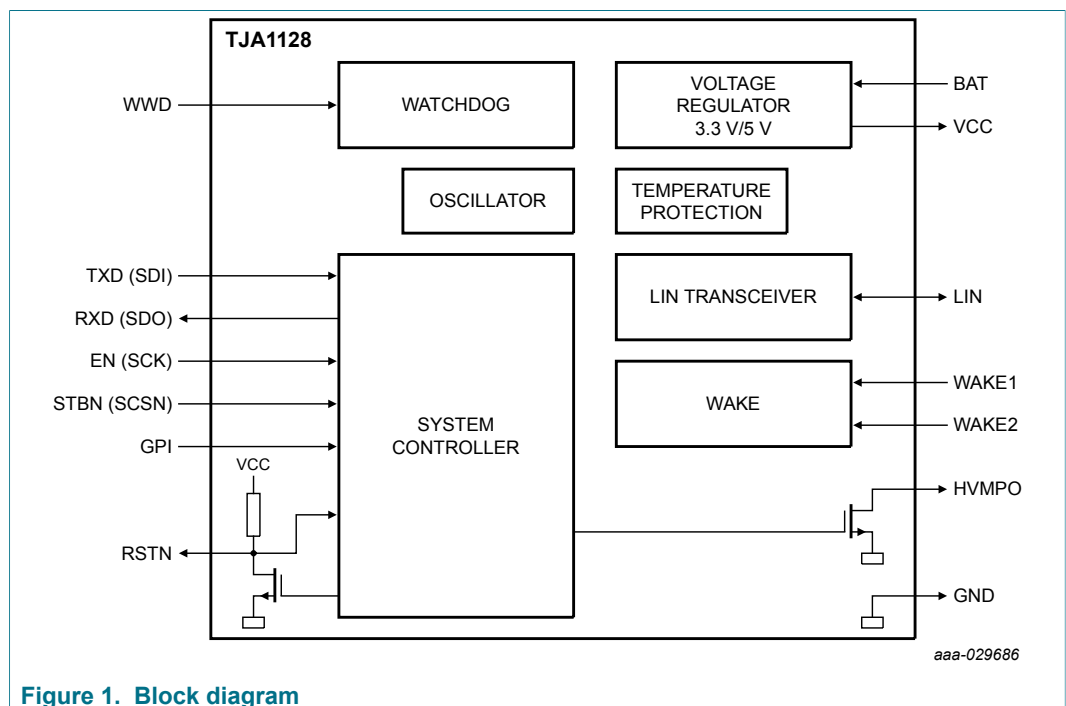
TJA1128

WWD

WATCHDOG

VOLTAGE REGULATOR 3.3 V/5 V

BAT

VCC

OSCILLATOR

TEMPERATURE PROTECTION

TXD (SDI)

RXD (SDO)

EN (SCK)

STBN (SCSN)

GPI

SYSTEM CONTROLLER

LIN TRANSCEIVER

LIN

WAKE

WAKE1

WAKE2

VCC

RSTN

HVMPO

GND

aaa-029686

Figure 1. Block diagram